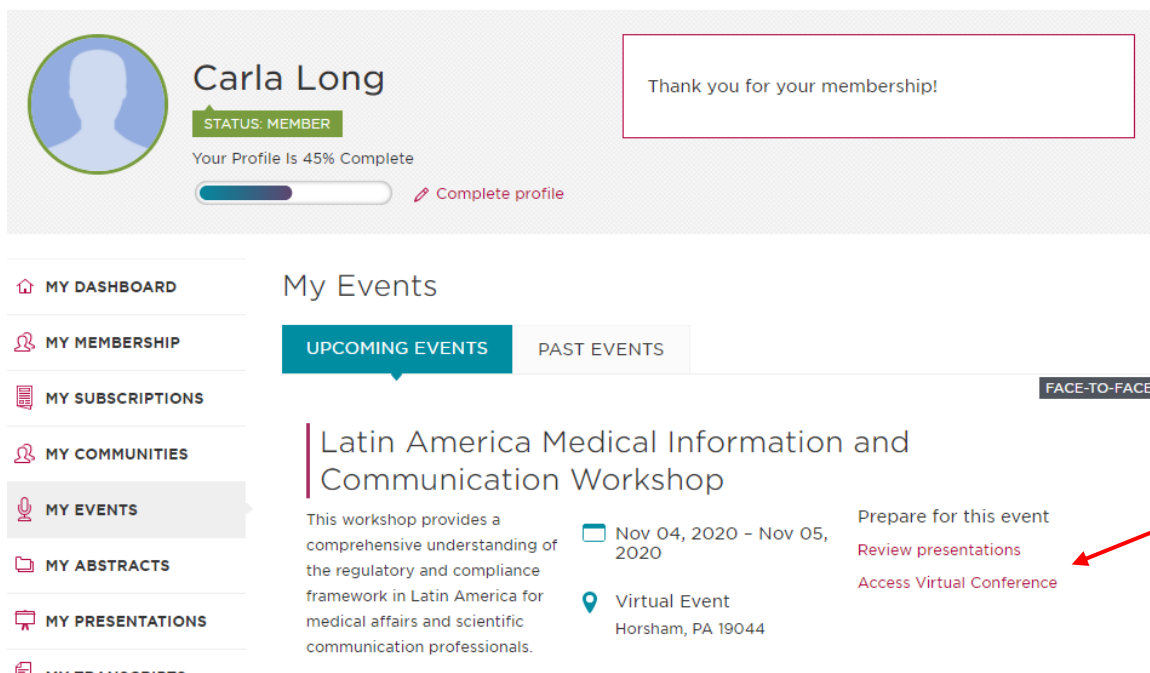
Carla Long

STATUS: MEMBER

Your Profile Is 45% Complete

Complete profile

Thank you for your membership!

MY DASHBOARD

MY MEMBERSHIP

MY SUBSCRIPTIONS

MY COMMUNITIES

MY EVENTS

MY ABSTRACTS

MY PRESENTATIONS

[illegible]

My Events

UPCOMING EVENTS

PAST EVENTS

FACE-TO-FACE

Latin America Medical Information and Communication Workshop

This workshop provides a comprehensive understanding of the regulatory and compliance framework in Latin America for medical affairs and scientific communication professionals.

Nov 04, 2020 – Nov 05, 2020

Virtual Event

Horsham, PA 19044

Prepare for this event

Review presentations

Access Virtual Conference